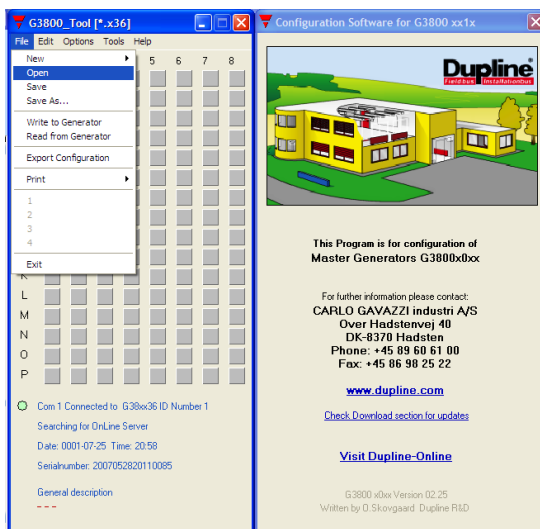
G3800_Tool [*.x36]
File Edit Options Tools Help
New
Open
Save
Save As...
Write to Generator
Read from Generator
Export Configuration
Print
1
2
3
4
Exit
5 6 7 8
K
L
M
N
O
P
Com 1 Connected to G38x36 ID Number 1
Searching for OnLine Server
Date: 0001-07-25 Time: 20:58
Serialnumber: 2007052820110085
General description
- - -

Configuration Software for G3800 xx1x
Dupline Fieldbus Installationbus

This Program is for configuration of
Master Generators G3800x0xx

For further information please contact:
CARLO GAVAZZI industri A/S
Over Hadstenvej 40
DK-8370 Hadsten
Phone: +45 89 60 61 00
Fax: +45 86 98 25 22

www.dupline.com

Check Download section for updates

Visit Dupline-Online

G3800 x0xx Version 02.25
Written by O.Skovgaard Dupline R&D